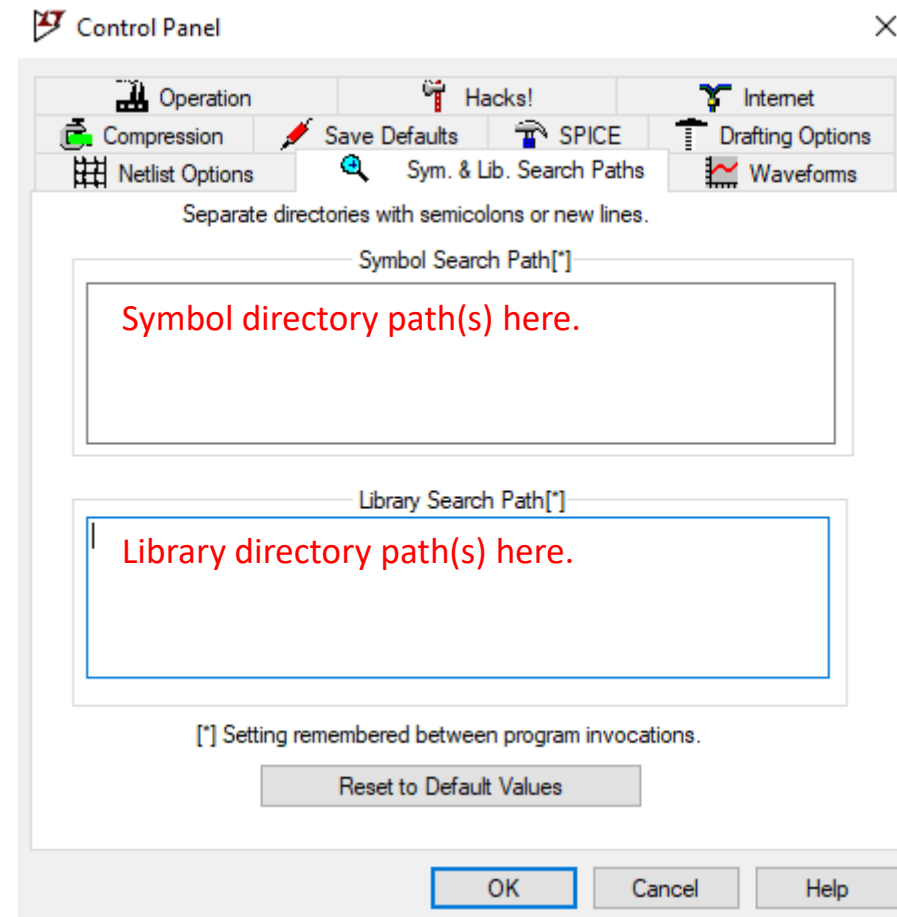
Control Panel

Operation
Hacks!
Internet
Compression
Save Defaults
SPICE
Drafting Options
Netlist Options
Sym. & Lib. Search Paths
Waveforms

Separate directories with semicolons or new lines.

Symbol Search Path[*]

Symbol directory path(s) here.

Library Search Path[*]

Library directory path(s) here.

[*] Setting remembered between program invocations.

Reset to Default Values

OK
Cancel
Help